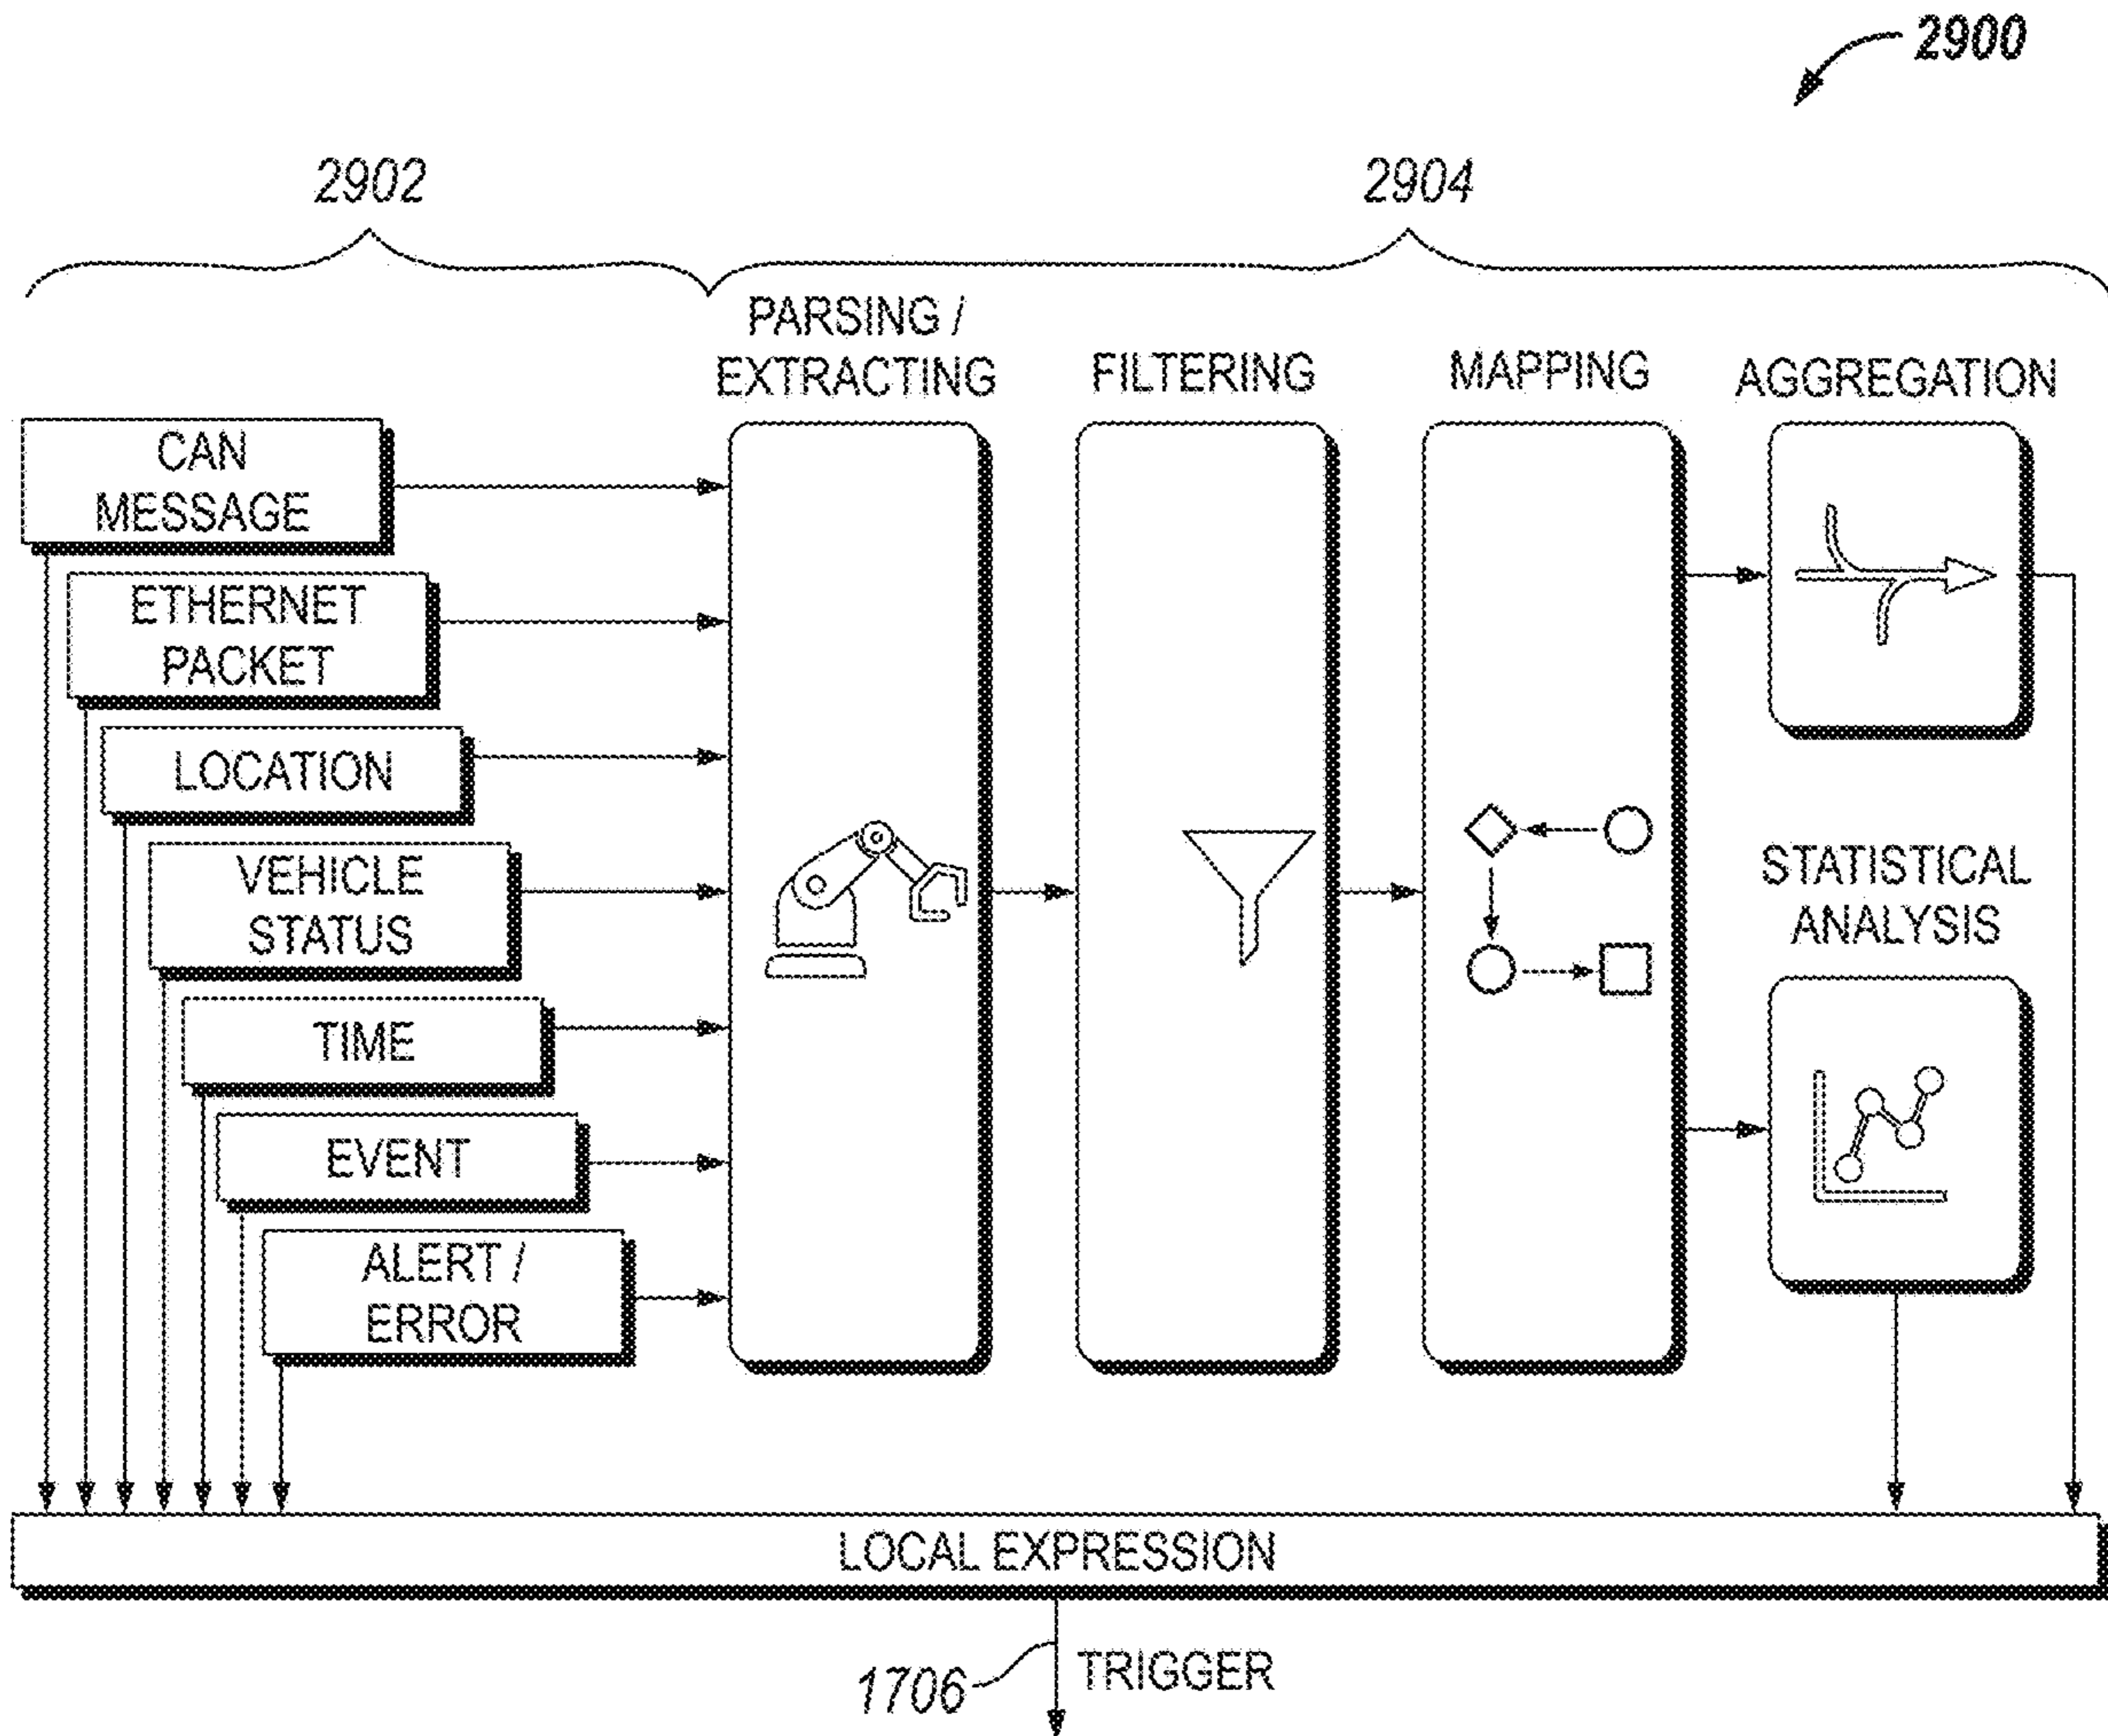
2900

2902

2904

PARSING / EXTRACTING

FILTERING

MAPPING

AGGREGATION

CAN MESSAGE

ETHERNET PACKET

LOCATION

VEHICLE STATUS

TIME

EVENT

ALERT / ERROR

STATISTICAL ANALYSIS

LOCAL EXPRESSION

1706

TRIGGER